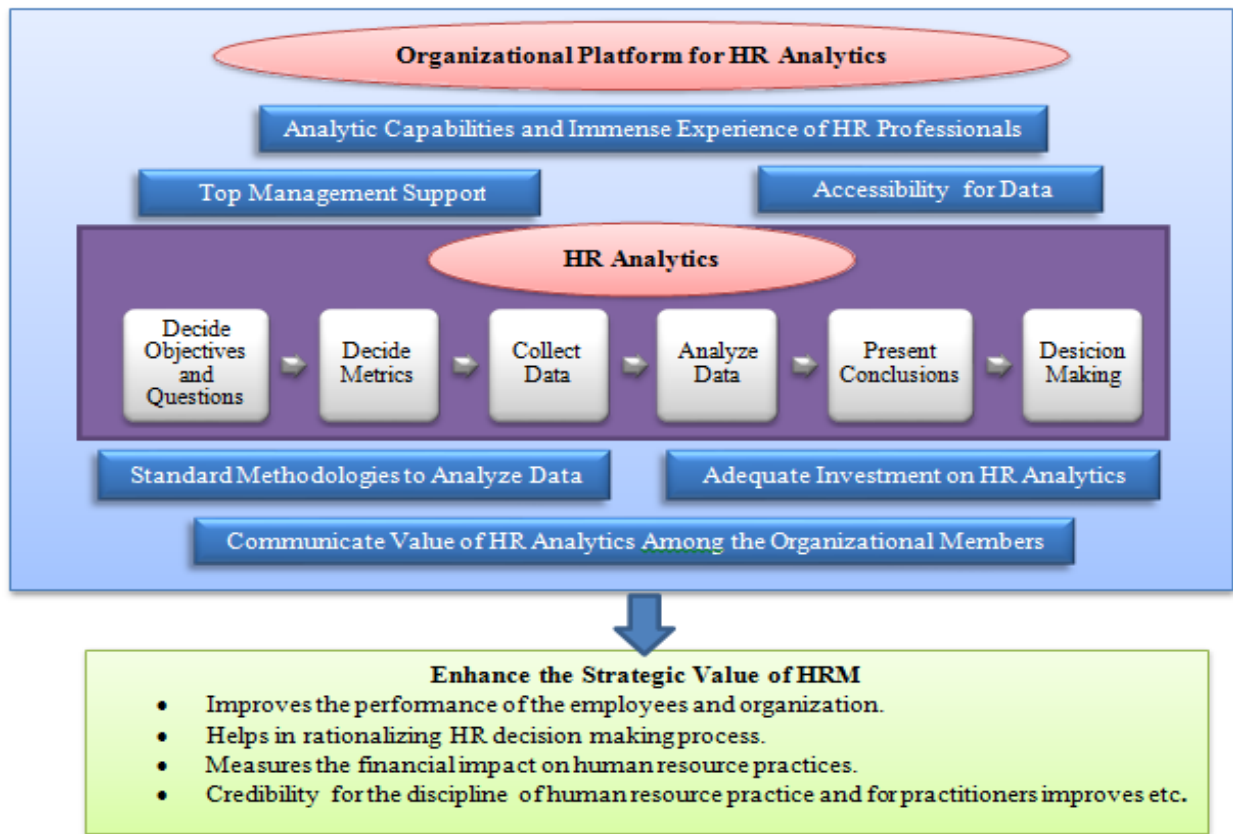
Organizational Platform for HR Analytics

Analytic Capabilities and Immense Experience of HR Professionals

Top Management Support

Accessibility for Data

HR Analytics

Decide Objectives and Questions

Decide Metrics

Collect Data

Analyze Data

Present Conclusions

Desicion Making

Standard Methodologies to Analyze Data

Adequate Investment on HR Analytics

Communicate Value of HR Analytics Among the Organizational Members

Enhance the Strategic Value of HRM

- Improves the performance of the employees and organization.
- Helps in rationalizing HR decision making process.
- Measures the financial impact on human resource practices.
- Credibility for the discipline of human resource practice and for practitioners improves etc.